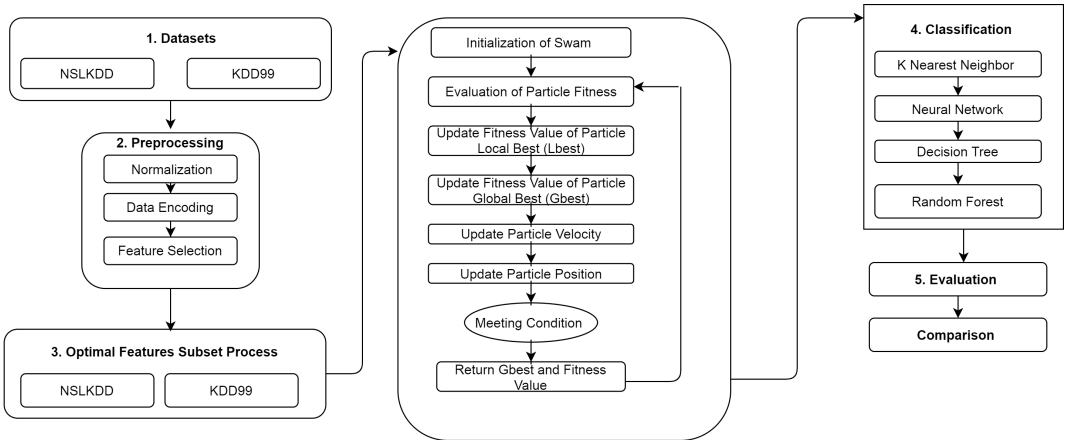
1. Datasets

NSLKDD

KDD99

2. Preprocessing

Normalization

Data Encoding

Feature Selection

3. Optimal Features Subset Process

NSLKDD

KDD99

Initialization of Swam

Evaluation of Particle Fitness

Update Fitness Value of Particle Local Best (Lbest)

Update Fitness Value of Particle Global Best (Gbest)

Update Particle Velocity

Update Particle Position

Meeting Condition

Return Gbest and Fitness Value

4. Classification

K Nearest Neighbor

Neural Network

Decision Tree

Random Forest

5. Evaluation

Comparison